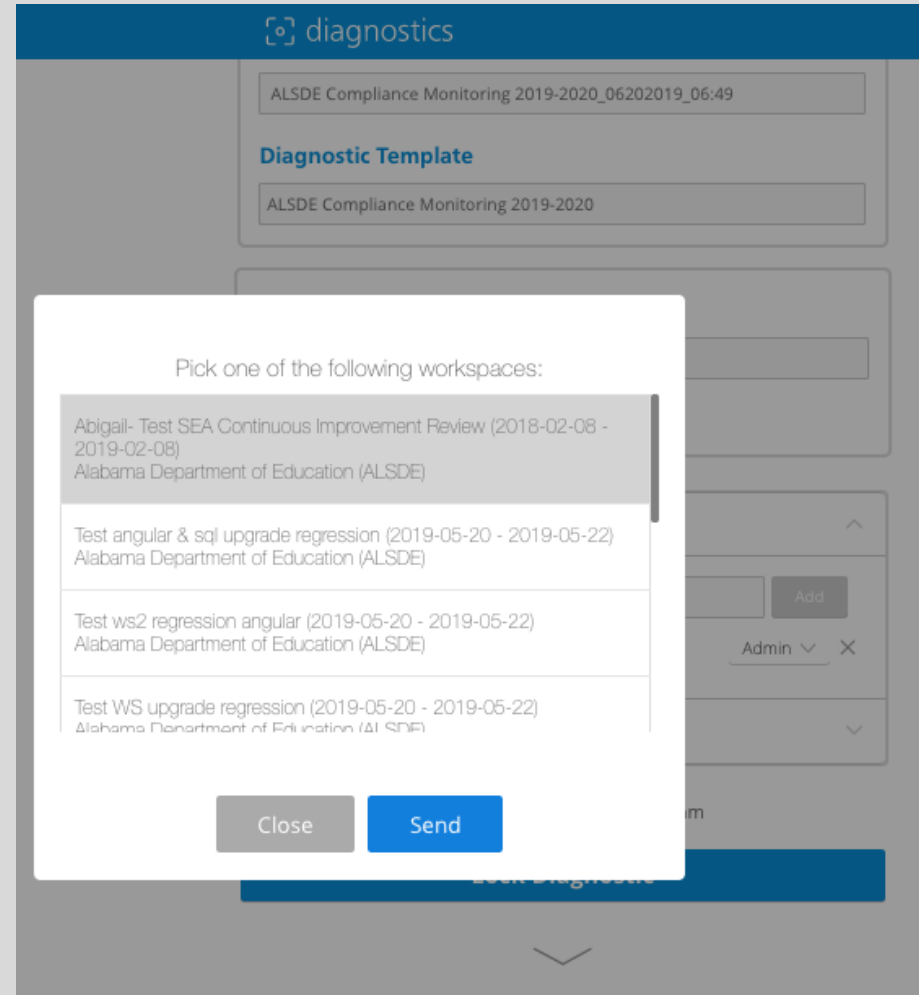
diagnostics

ALSDE Compliance Monitoring 2019-2020_06202019_06:49

Diagnostic Template

ALSDE Compliance Monitoring 2019-2020

Pick one of the following workspaces:

Abigail- Test SEA Continuous Improvement Review (2018-02-08 - 2019-02-08)
Alabama Department of Education (ALSDE)

Test angular & sql upgrade regression (2019-05-20 - 2019-05-22)
Alabama Department of Education (ALSDE)

Test ws2 regression angular (2019-05-20 - 2019-05-22)
Alabama Department of Education (ALSDE)

Test WS upgrade regression (2019-05-20 - 2019-05-22)
Alabama Department of Education (ALSDE)

Add

Admin

Close

Send

m

Lock Diagnostic